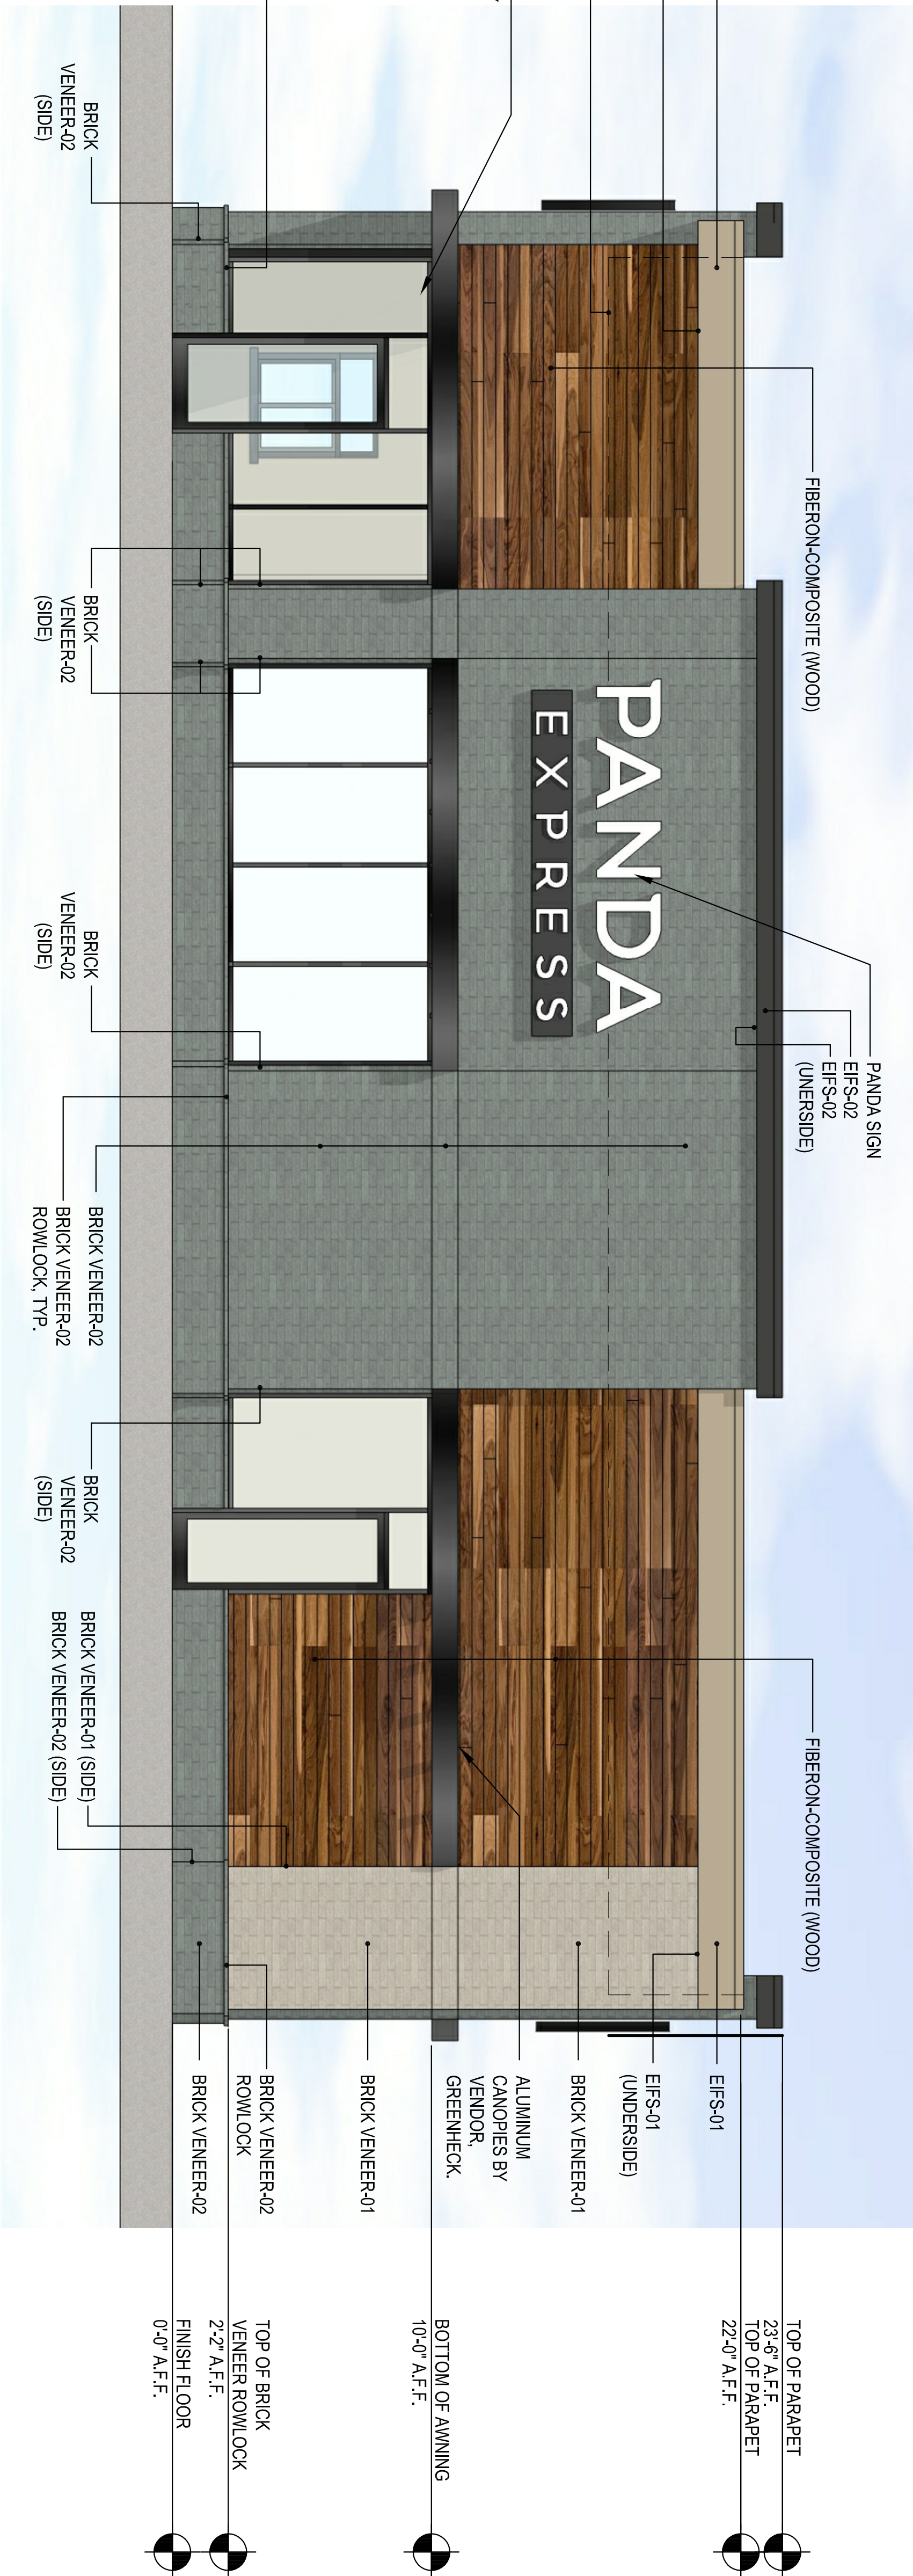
BRICK VENEER-02 (SIDE)

FIBERON-COMPOSITE (WOOD)

BRICK VENEER-02 (SIDE)

PANDA EXPRESS

PANDA SIGN
EIFS-02
EIFS-02 (UNERSIDE)

BRICK VENEER-02 (SIDE)

BRICK VENEER-02
BRICK VENEER-02 ROWLOCK, TYP.

BRICK VENEER-02 (SIDE)

FIBERON-COMPOSITE (WOOD)

BRICK VENEER-01 (SIDE)
BRICK VENEER-02 (SIDE)

EIFS-01
EIFS-01 (UNDERSIDE)
BRICK VENEER-01
ALUMINUM CANOPIES BY VENDOR, GREENHECK.
BRICK VENEER-01
BRICK VENEER-02 ROWLOCK
BRICK VENEER-02

TOP OF PARAPET 23'-6" A.F.F.
TOP OF PARAPET 22'-0" A.F.F.
BOTTOM OF AWNING 10'-0" A.F.F.
TOP OF BRICK VENEER ROWLOCK 2'-2" A.F.F.
FINISH FLOOR 0'-0" A.F.F.